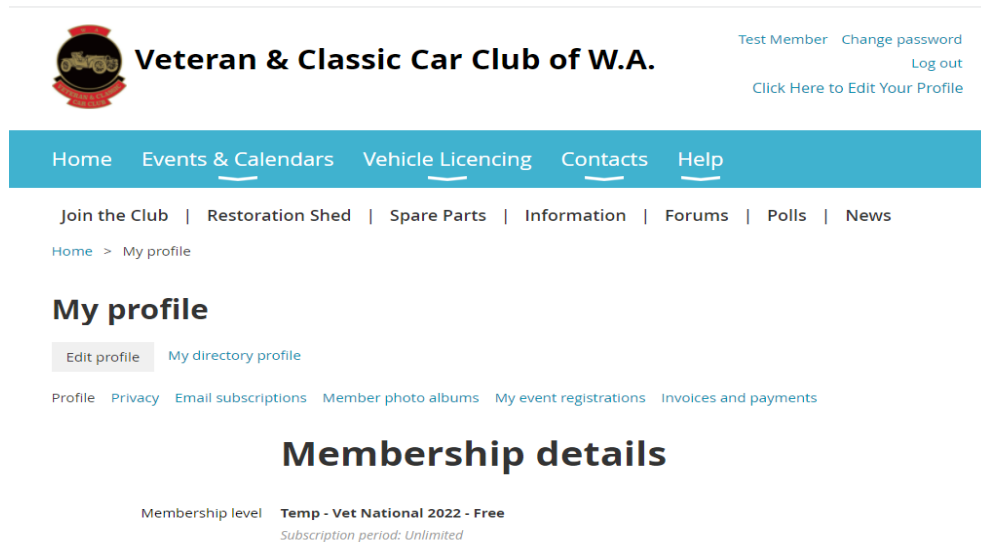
Veteran & Classic Car Club of W.A.

Test Member Change password
Log out
Click Here to Edit Your Profile

Home Events & Calendars Vehicle Licencing Contacts Help

Join the Club | Restoration Shed | Spare Parts | Information | Forums | Polls | News

Home > My profile

My profile

Edit profile My directory profile

Profile Privacy Email subscriptions Member photo albums My event registrations Invoices and payments

Membership details

Membership level Temp - Vet National 2022 - Free
Subscription period: Unlimited